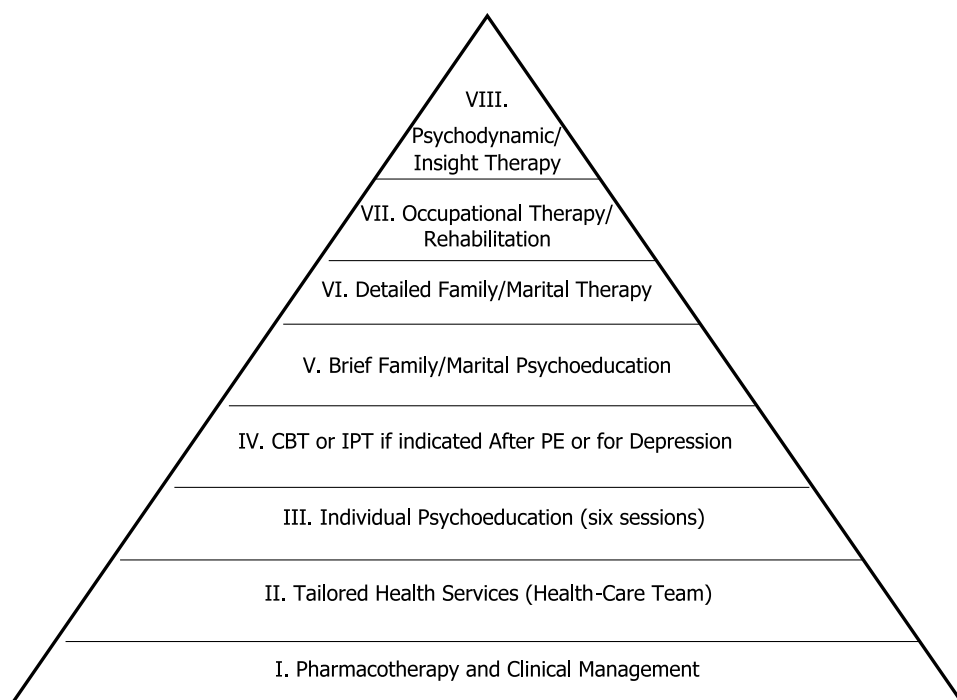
VIII. Psychodynamic/ Insight Therapy

VII. Occupational Therapy/ Rehabilitation

VI. Detailed Family/Marital Therapy

V. Brief Family/Marital Psychoeducation

IV. CBT or IPT if indicated After PE or for Depression

III. Individual Psychoeducation (six sessions)

II. Tailored Health Services (Health-Care Team)

I. Pharmacotherapy and Clinical Management